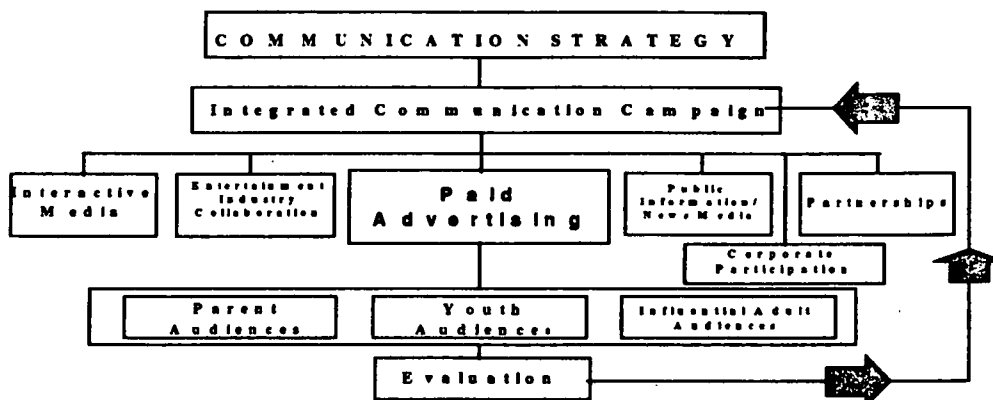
COMMUNICATION STRATEGY

Integrated Communication Campaign

Interactive Media

Entertainment Industry Collaboration

Paid Advertising

Public Information/ News Media

Partnerships

Corporate Participation

Parent Audiences

Youth Audiences

Influential Adult Audiences

Evaluation